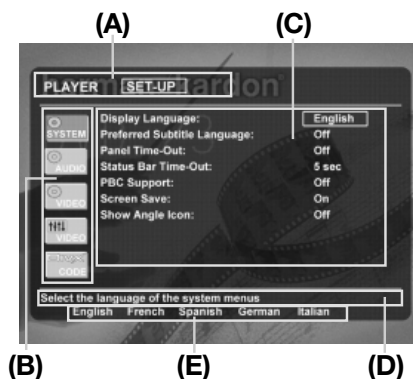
(A)

(C)

PLAYER SET-UP

SYSTEM

AUDIO

VIDEO

VIDEO

CODE

| | |
|---|---|
| Display Language: | English |
| Preferred Subtitle Language: | Off |
| Panel Time-Out: | Off |
| Status Bar Time-Out: | 5 sec |
| PBC Support: | Off |
| Screen Save: | On |
| Show Angle Icon: | Off |

Select the language of the system menus

English French Spanish German Italian

(B)

(E)

(D)